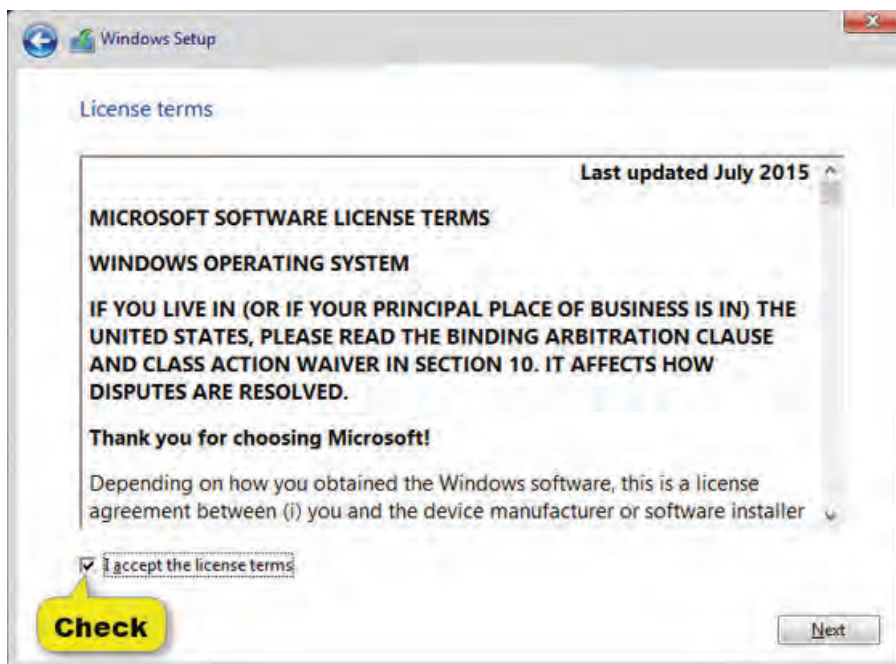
Windows Setup

License terms

Last updated July 2015

MICROSOFT SOFTWARE LICENSE TERMS

WINDOWS OPERATING SYSTEM

IF YOU LIVE IN (OR IF YOUR PRINCIPAL PLACE OF BUSINESS IS IN) THE UNITED STATES, PLEASE READ THE BINDING ARBITRATION CLAUSE AND CLASS ACTION WAIVER IN SECTION 10. IT AFFECTS HOW DISPUTES ARE RESOLVED.

Thank you for choosing Microsoft!

Depending on how you obtained the Windows software, this is a license agreement between (i) you and the device manufacturer or software installer

I accept the license terms

Check

Next